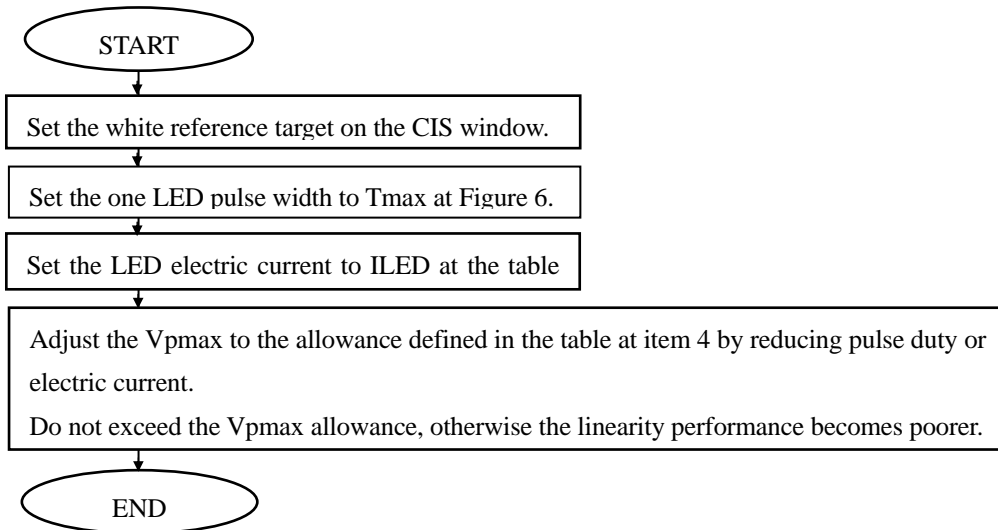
START

Set the white reference target on the CIS window.

Set the one LED pulse width to Tmax at Figure 6.

Set the LED electric current to ILED at the table

Adjust the Vpmax to the allowance defined in the table at item 4 by reducing pulse duty or electric current.
Do not exceed the Vpmax allowance, otherwise the linearity performance becomes poorer.

END